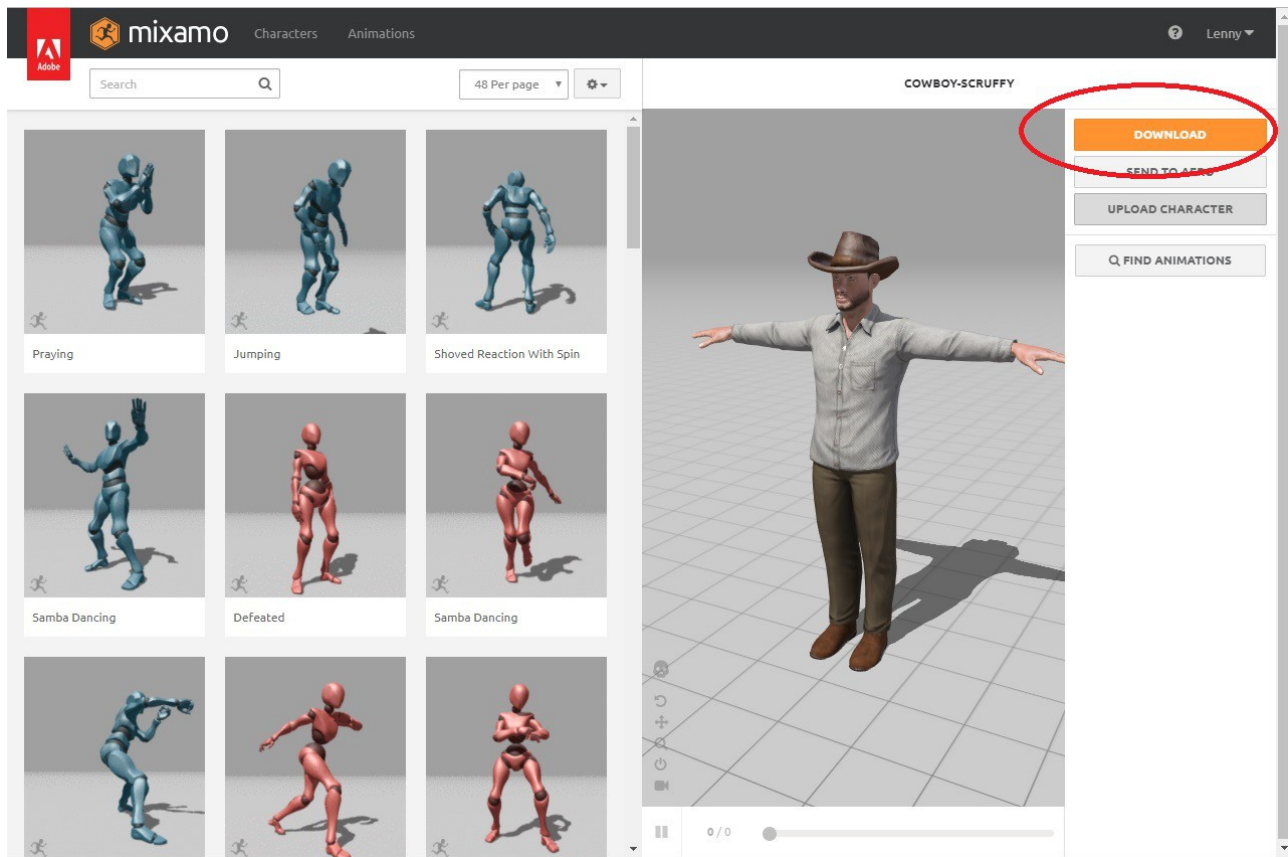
Adobe
mixamo Characters Animations
Lenny

Search
48 Per page

COWBOY-SCRUFFY

DOWNLOAD
SEND TO AERO
UPLOAD CHARACTER
FIND ANIMATIONS

Praying
Jumping
Shoved Reaction With Spin
Samba Dancing
Defeated
Samba Dancing

0 / 0